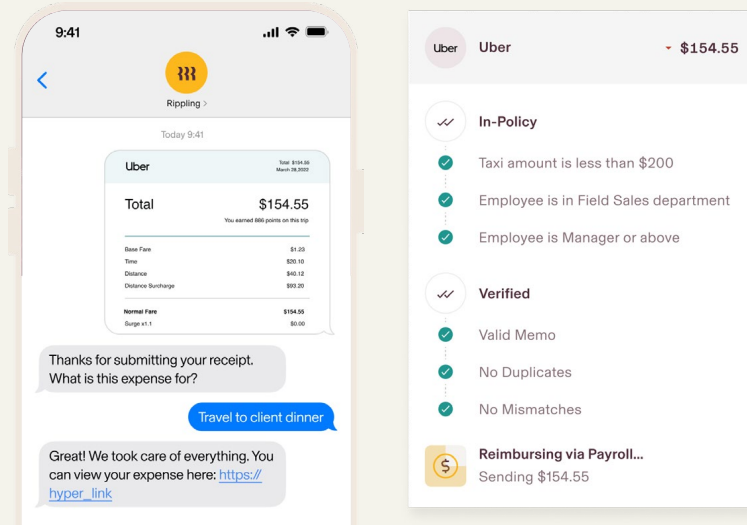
9:41

Rippling >

Today 9:41

Uber

Total $154.55
March 28,2022

Total $154.55

You earned 886 points on this trip

| | |
|---|---|
| Base Fare | $1.23 |
| Time | $20.10 |
| Distance | $40.12 |
| Distance Surcharge | $93.20 |
| Normal Fare | $154.55 |
| Surge x1.1 | $0.00 |

Thanks for submitting your receipt. What is this expense for?

Travel to client dinner

Great! We took care of everything. You can view your expense here: https://hyper_link

Uber

Uber $154.55

In-Policy

Taxi amount is less than $200

Employee is in Field Sales department

Employee is Manager or above

Verified

Valid Memo

No Duplicates

No Mismatches

Reimbursing via Payroll...

Sending $154.55